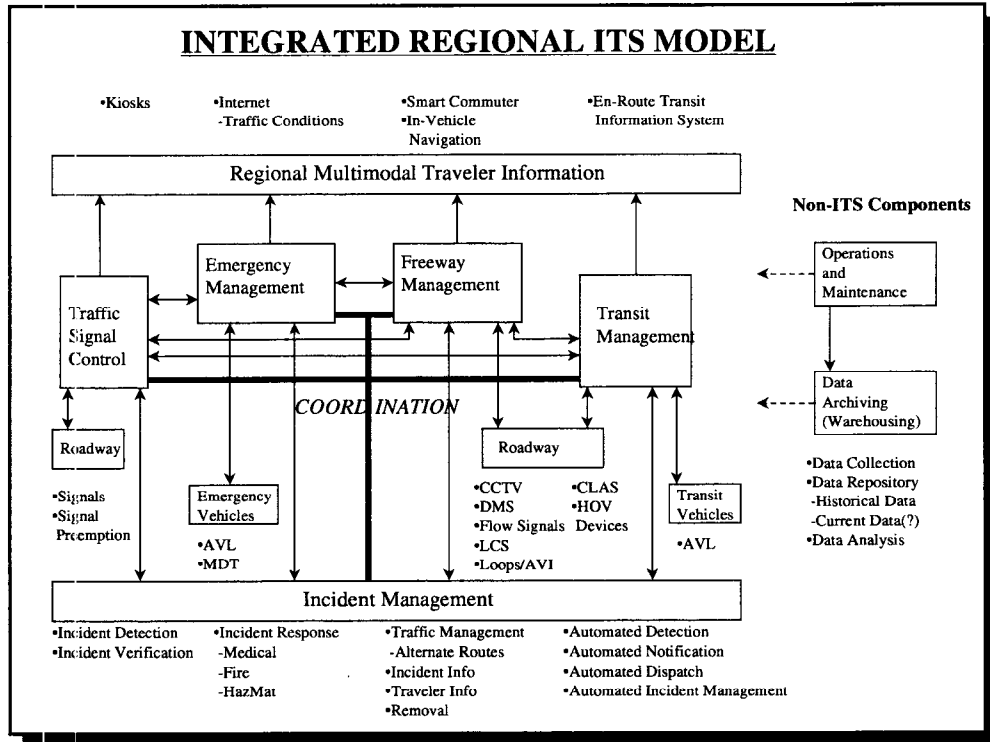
INTEGRATED REGIONAL ITS MODEL

•Kiosks

•Internet
-Traffic Conditions

•Smart Commuter
•In-Vehicle Navigation

•En-Route Transit Information System

Regional Multimodal Traveler Information

Non-ITS Components

Emergency Management

Freeway Management

Traffic Signal Control

Transit Management

Operations and Maintenance

Data Archiving (Warehousing)

COORDINATION

Roadway

Roadway

•Signals
•Signal Preemption

Emergency Vehicles

•AVL
•MDT

•CCTV
•DMS
•Flow Signals
•LCS
•Loops/AVI

•CLAS
•HOV Devices

Transit Vehicles

•AVL

•Data Collection
•Data Repository
-Historical Data
-Current Data(?)
•Data Analysis

Incident Management

•Incident Detection
•Incident Verification

•Incident Response
-Medical
-Fire
-HazMat

•Traffic Management
-Alternate Routes
•Incident Info
•Traveler Info
•Removal

•Automated Detection
•Automated Notification
•Automated Dispatch
•Automated Incident Management